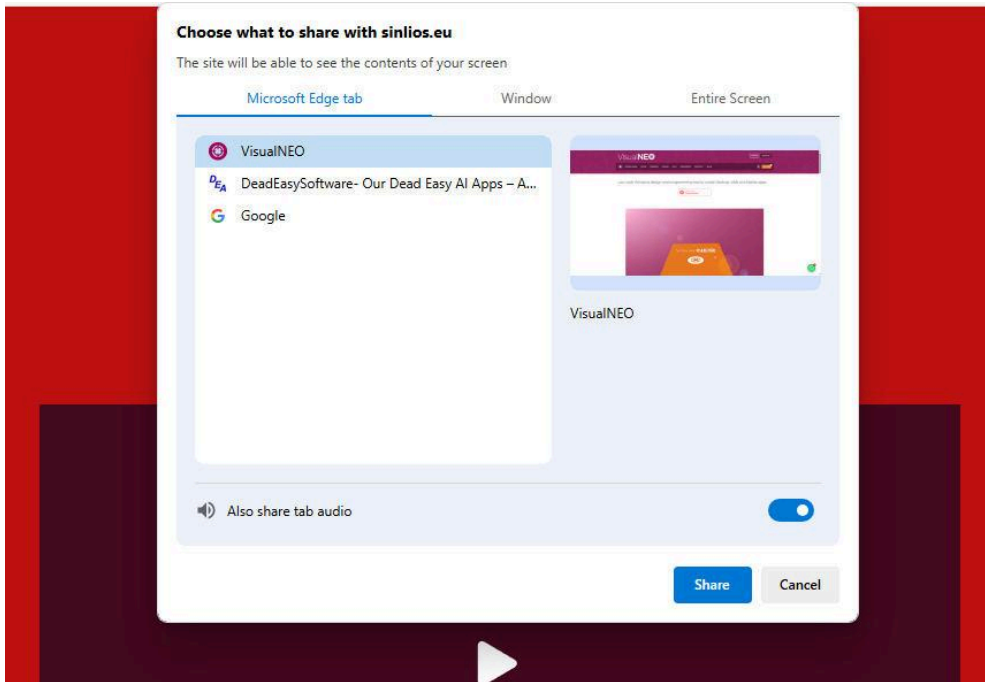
Choose what to share with sinlios.eu

The site will be able to see the contents of your screen

Microsoft Edge tab

Window

Entire Screen

VisualNEO

DeadEasySoftware- Our Dead Easy AI Apps – A...

Google

VisualNEO

VisualNEO

Also share tab audio

Share

Cancel